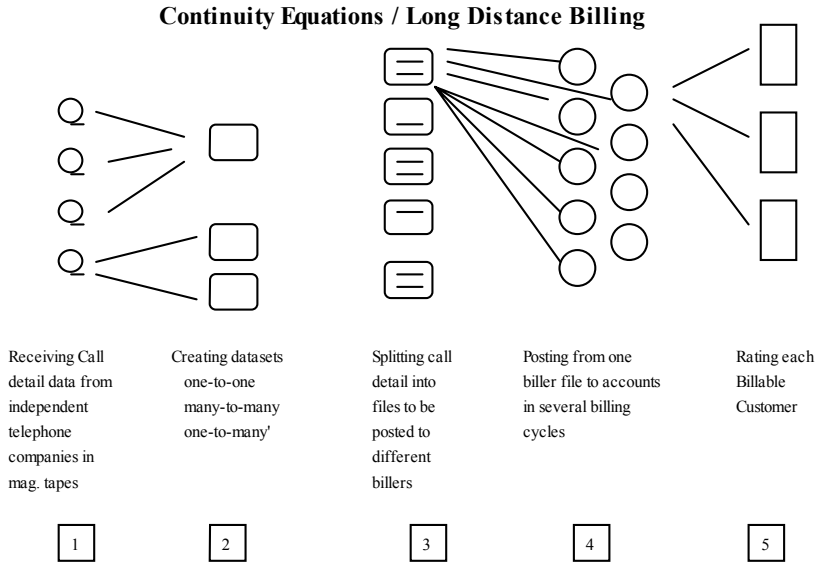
Continuity Equations / Long Distance Billing

Receiving Call detail data from independent telephone companies in mag. tapes

Creating datasets
one-to-one
many-to-many
one-to-many'

Splitting call detail into files to be posted to different billers

Posting from one biller file to accounts in several billing cycles

Rating each Billable Customer

1

2

3

4

5